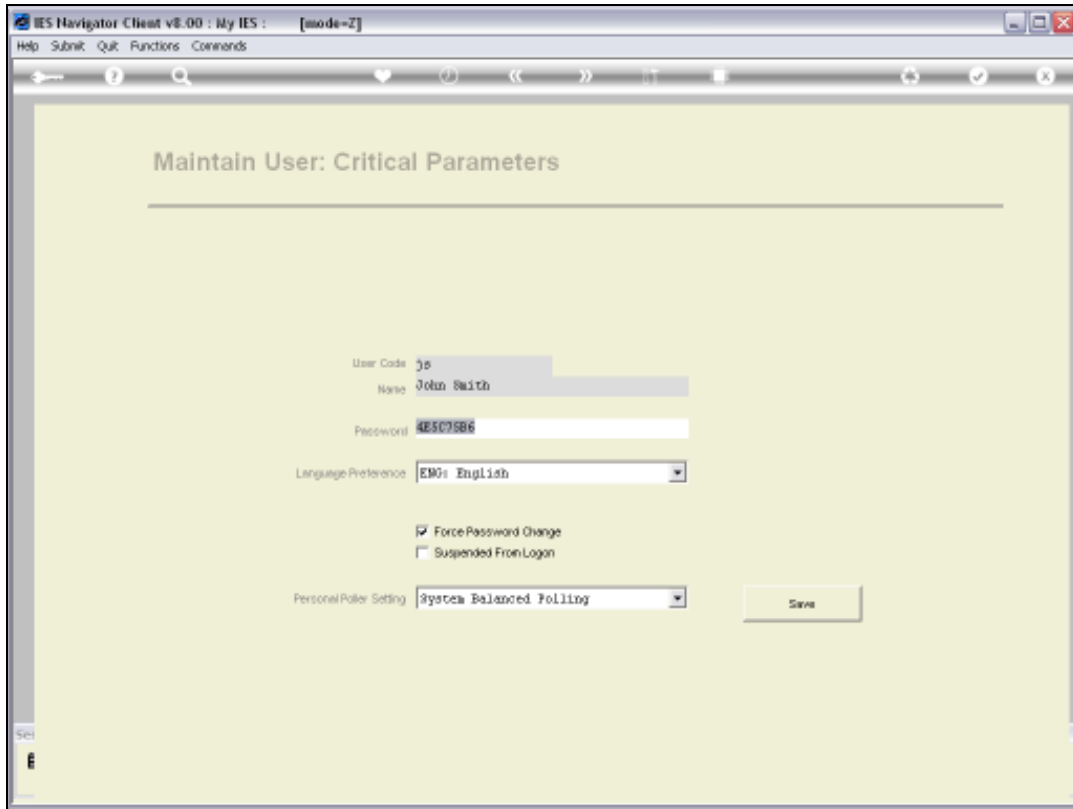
IES Navigator Client v8.00 : My IES : [mode=Z]

Help Submit Quit Functions Commands

Maintain User: Critical Parameters

User Code js

Name John Smith

Password 4E5C75B6

Language Preference ENG: English

Force Password Change

Suspended From Logon

Personal Poller Setting System Balanced Polling

Save

Se

E